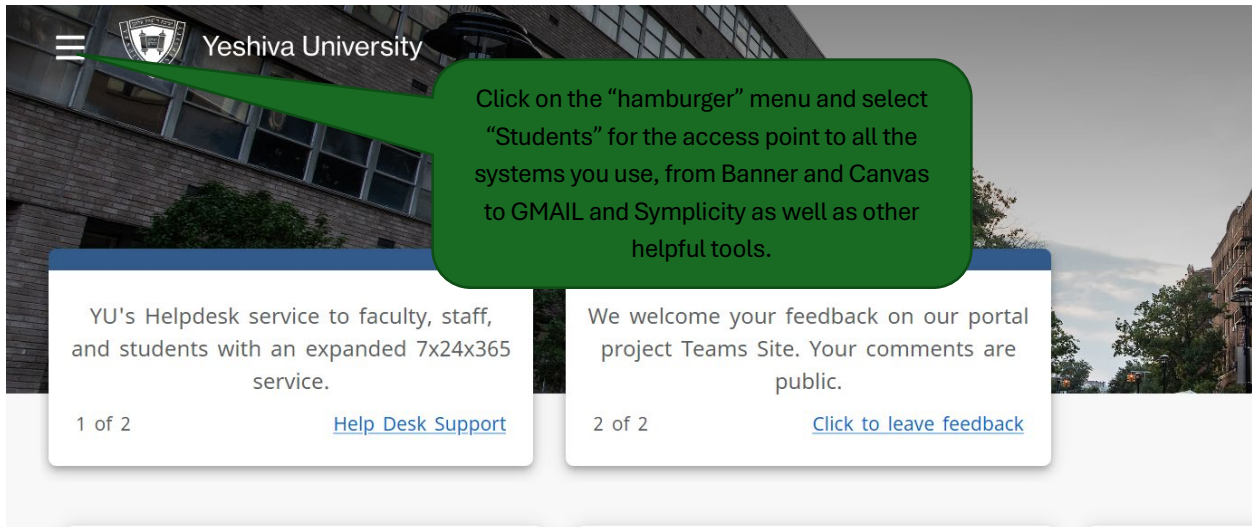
Yeshiva University

Click on the "hamburger" menu and select "Students" for the access point to all the systems you use, from Banner and Canvas to GMAIL and Symplicity as well as other helpful tools.

YU's Helpdesk service to faculty, staff, and students with an expanded 7x24x365 service.

1 of 2

Help Desk Support

We welcome your feedback on our portal project Teams Site. Your comments are public.

2 of 2

Click to leave feedback